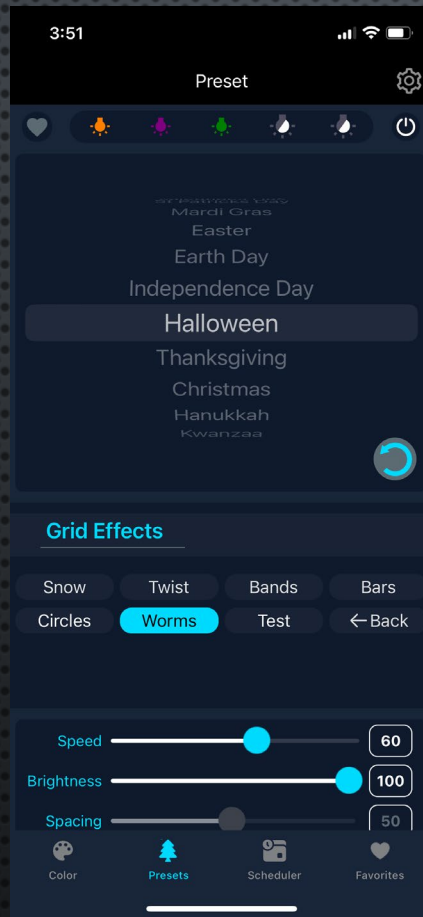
3:51

Preset

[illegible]
Mardi Gras
Easter
Earth Day
Independence Day
Halloween
Thanksgiving
Christmas
Hanukkah
Kwanzaa

Grid Effects

Snow
Twist
Bands
Bars
Circles
Worms
Test
← Back

Speed 60
Brightness 100
Spacing 50

Color
Presets
Scheduler
Favorites